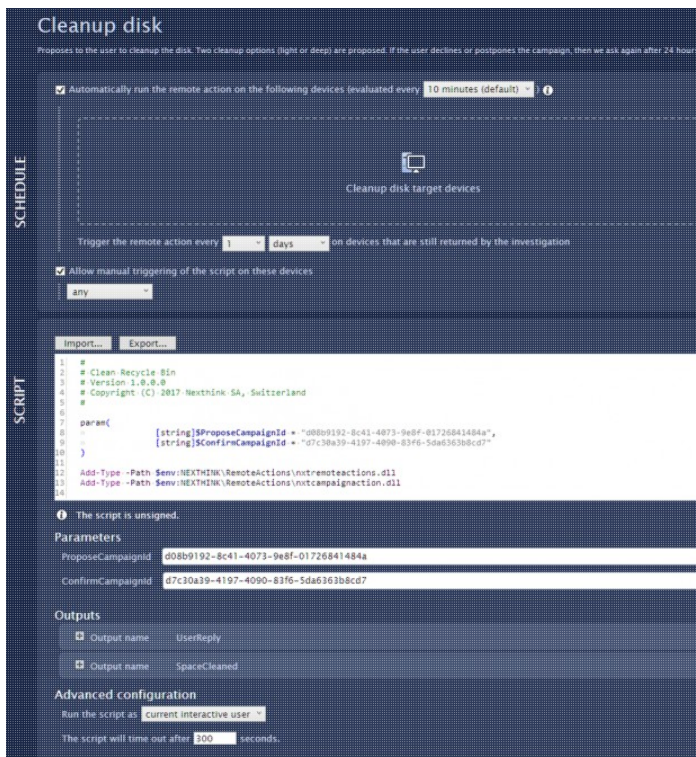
Cleanup disk

Proposes to the user to cleanup the disk. Two cleanup options (light or deep) are proposed. If the user declines or postpones the campaign, then we ask again after 24 hour

SCHEDULE

Automatically run the remote action on the following devices (evaluated every 10 minutes (default) )

Cleanup disk target devices

Trigger the remote action every 1 days on devices that are still returned by the investigation

Allow manual triggering of the script on these devices

any

SCRIPT

Import... Export...

1 #
2 # Clean Recycle Bin
3 # Version 1.0.0.0
4 # Copyright (C) 2017 Nexthink SA, Switzerland
5 #
6
7 param(
8 [string]$ProposeCampaignId = "d08b9192-8c41-4073-9e8f-01726841484a",
9 [string]$ConfirmCampaignId = "d7c30a39-4197-4090-83f6-5da6363b8cd7"
10 )
11
12 Add-Type -Path $env:NEXTHINK\RemoteActions\nxtremoteactions.dll
13 Add-Type -Path $env:NEXTHINK\RemoteActions\nxtcampaignaction.dll
14

The script is unsigned.

Parameters

ProposeCampaignId d08b9192-8c41-4073-9e8f-01726841484a

ConfirmCampaignId d7c30a39-4197-4090-83f6-5da6363b8cd7

Outputs

Output name UserReply

Output name SpaceCleaned

Advanced configuration

Run the script as current interactive user

The script will time out after 300 seconds.